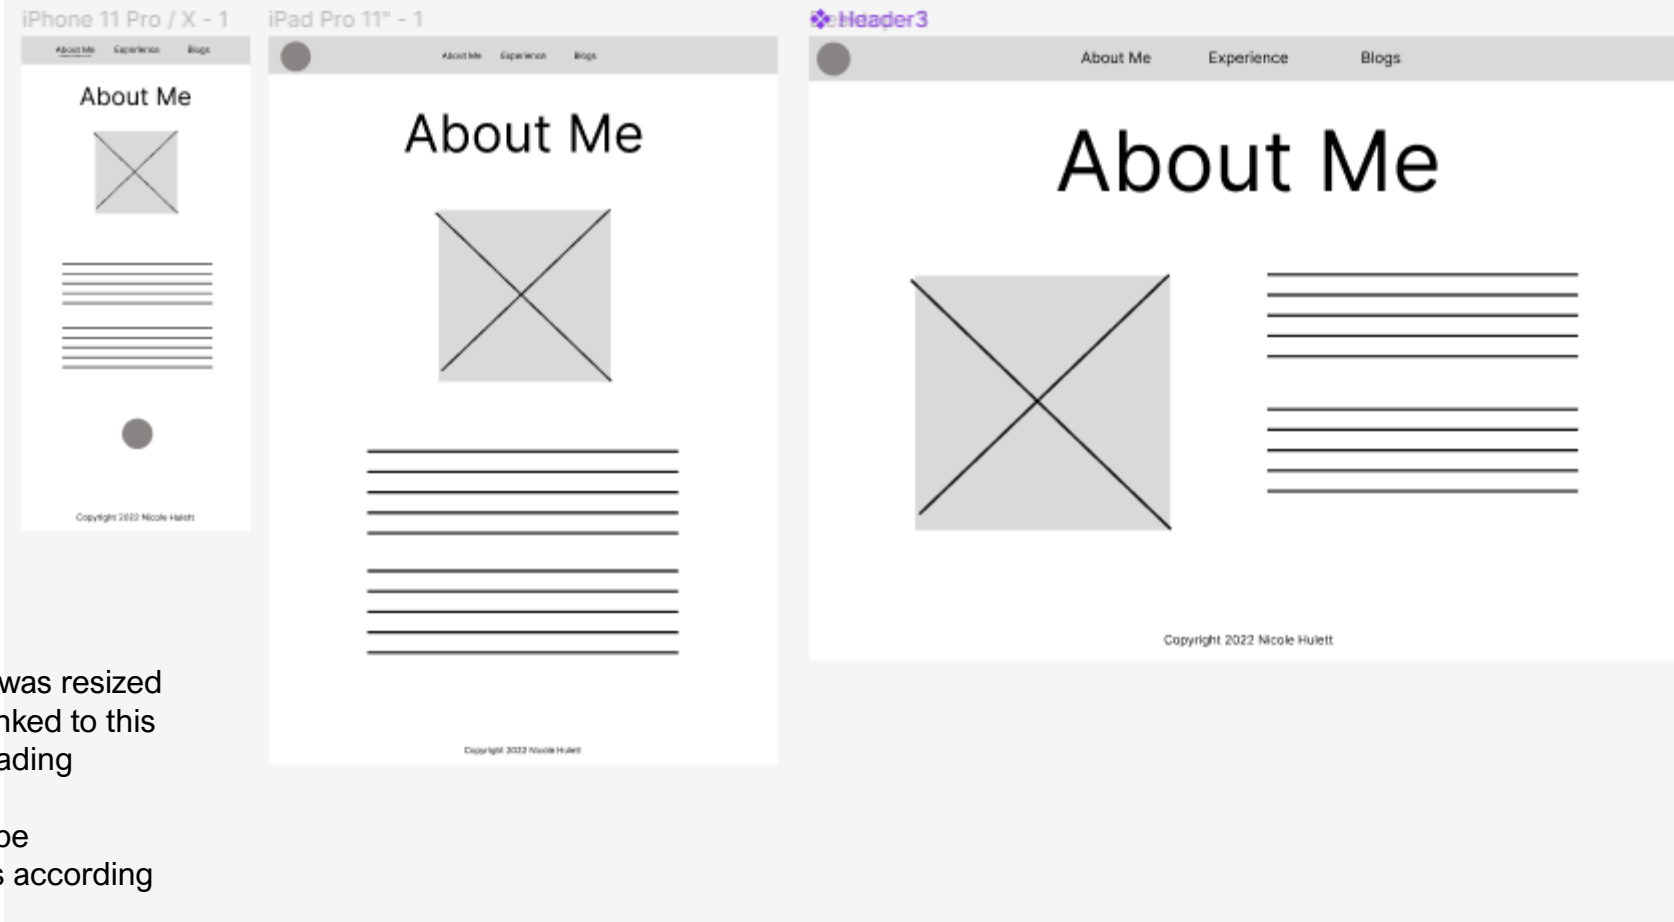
iPhone 11 Pro / X - 1

About Me Experience Blogs

About Me

Copyright 2022 Nicole Hulett

iPad Pro 11" - 1

About Me Experience Blogs

About Me

Copyright 2022 Nicole Hulett

Header3

About Me Experience Blogs

About Me

Copyright 2022 Nicole Hulett

was resized
nked to this
ading

pe
s according